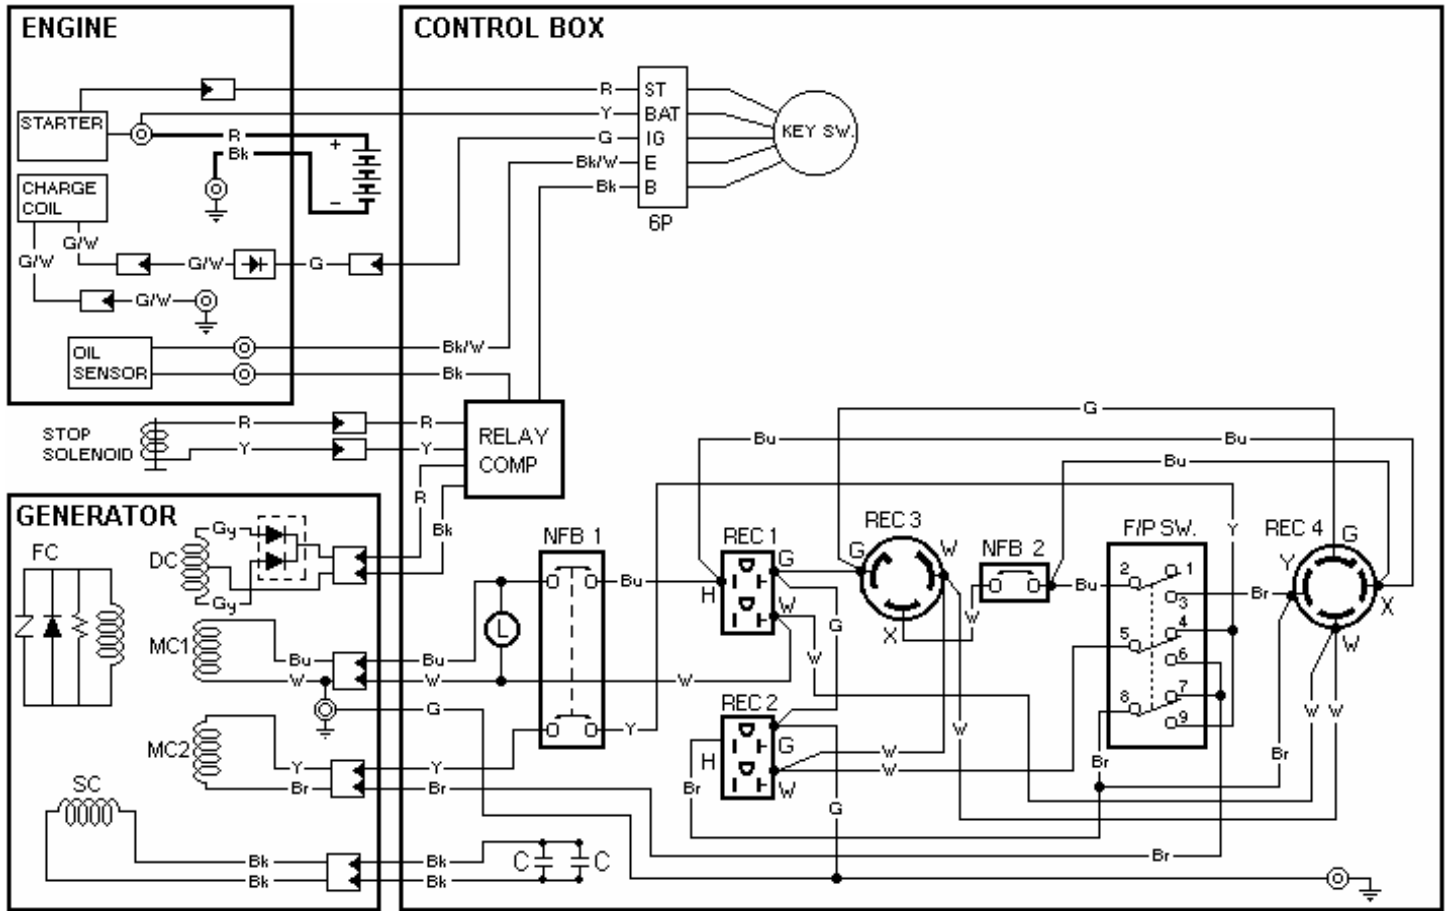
ENGINE

STARTER

R
Bk
+
−

CHARGE COIL

G/W
G/W
G/W
G/W
G

OIL SENSOR

CONTROL BOX

R
Y
G
Bk/W
Bk

ST
BAT
IG
E
B

6P

KEY SW.

Bk/W
Bk

STOP SOLENOID

R
Y
R
Y

RELAY COMP

R
Bk

GENERATOR

FC

DC
Gy
Gy

MC1
Bu
W

MC2
Y
Br

SC

Bk
Bk

Bu
W
G
Y
Br
Bk
Bk

L

NFB 1

Bu
Y
W

C
C

REC 1
H
G
W

REC 2
H
G
W
Br

G
W
G
Bu

REC 3
G
W
X

NFB 2
W
Bu
W
W
W

F/P SW.
2
1
3
4
5
6
7
8
9
Br

REC 4
Y
G
X
W
Br
Br
W
W
Bu
Bu
G
Y
Br